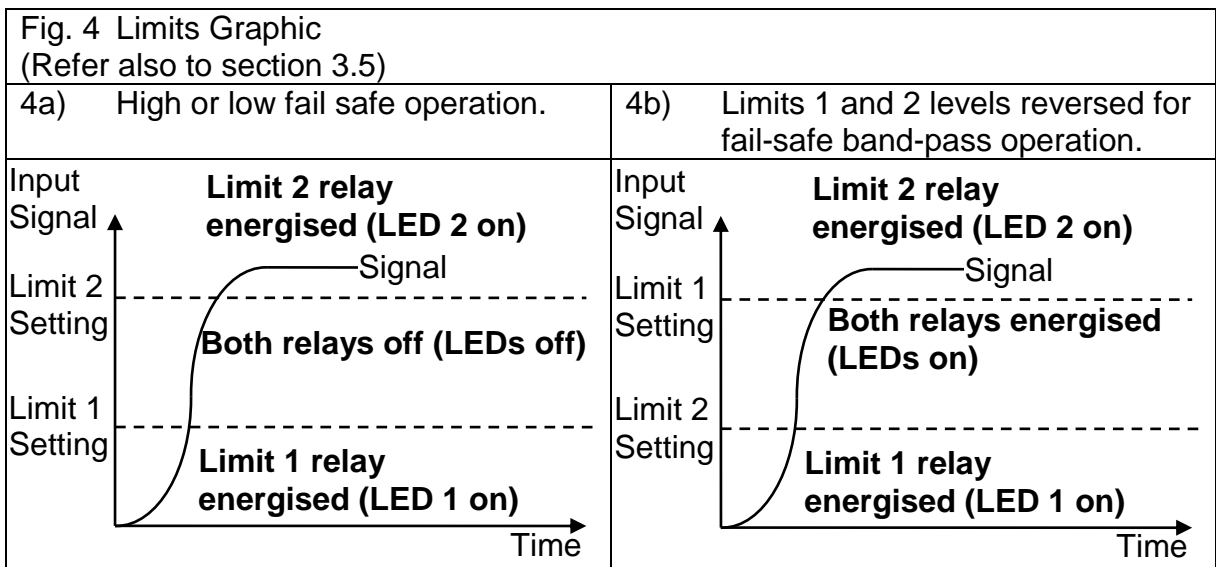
Fig. 4 Limits Graphic
(Refer also to section 3.5)

| 4a) High or low fail safe operation. | 4b) Limits 1 and 2 levels reversed for fail-safe band-pass operation. |
|---|---|
| Input Signal<br>Limit 2 relay energised (LED 2 on)<br>Signal<br>Limit 2 Setting<br>Both relays off (LEDs off)<br>Limit 1 Setting<br>Limit 1 relay energised (LED 1 on)<br>Time | Input Signal<br>Limit 2 relay energised (LED 2 on)<br>Signal<br>Limit 1 Setting<br>Both relays energised (LEDs on)<br>Limit 2 Setting<br>Limit 1 relay energised (LED 1 on)<br>Time |